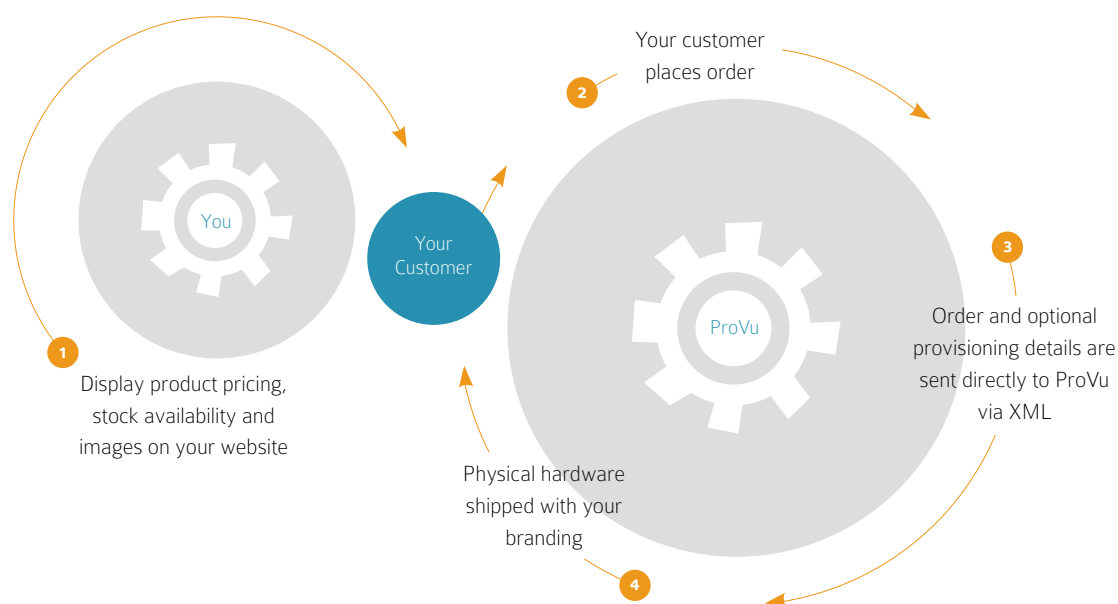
Your customer places order

2

You

Your Customer

ProVu

3

1

Order and optional provisioning details are sent directly to ProVu via XML

Display product pricing, stock availability and images on your website

Physical hardware shipped with your branding

4